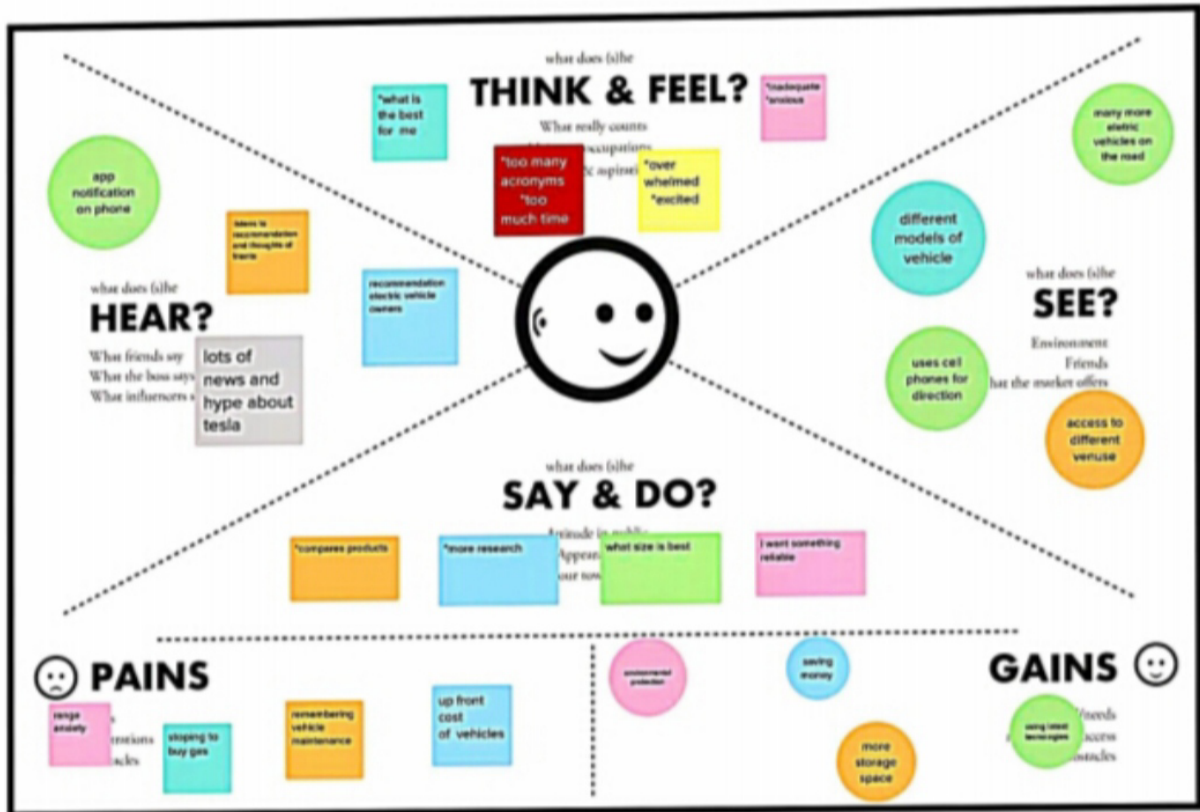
what does (s)he
THINK & FEEL?
What really counts
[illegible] occupations
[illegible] aspirations

*what is the best for me

*inadequate *anxious

*too many acronyms *too much time

*over whelmed *excited

many more eletric vehicles on the road

app notification on phone

listens to recommendation and thoughts of friends

recommendation electric vehicle owners

what does (s)he
HEAR?
What friends say
What the boss says
What influencers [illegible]

lots of news and hype about tesla

different models of vehicle

what does (s)he
SEE?
Environment
Friends
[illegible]hat the market offers

uses cel phones for direction

access to different venuse

what does (s)he
SAY & DO?
Attitude in public
Appearance
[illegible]

*compares products

*more research

what size is best

I want something reliable

PAINS
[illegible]
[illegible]

range anxiety

stoping to buy gas

remembering vehicle maintenance

up front cost of vehicles

environmental protection

saving money

more storage space

GAINS
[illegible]/needs
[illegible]ccess
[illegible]stacles

using latest technologies